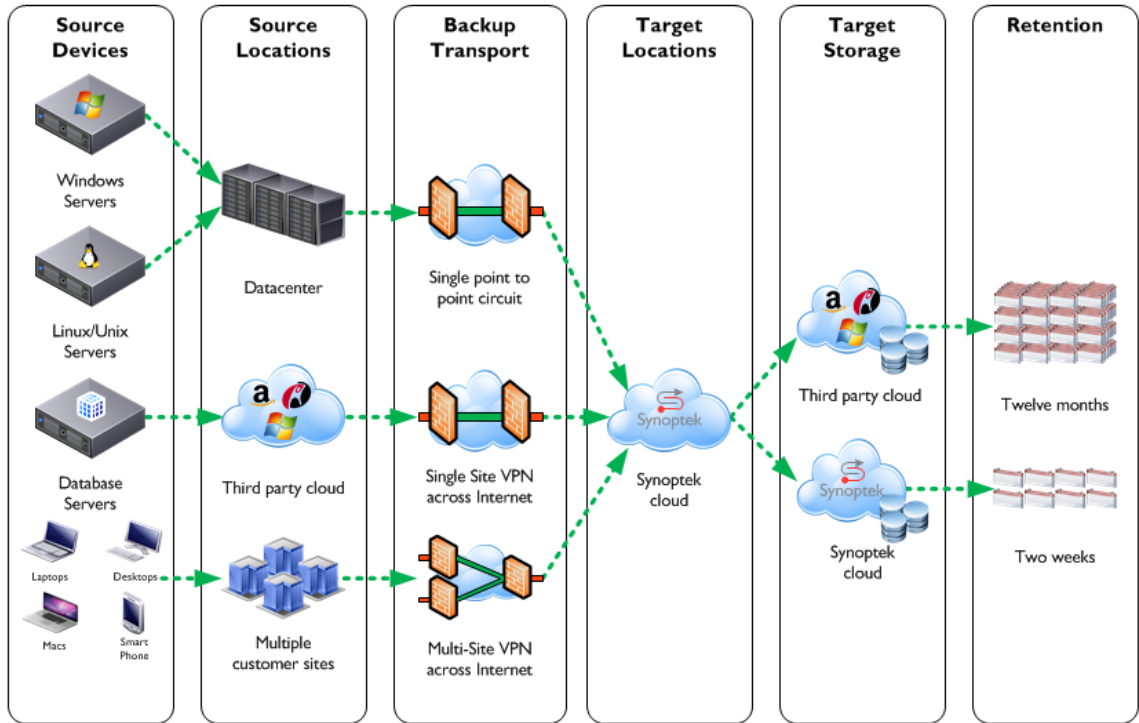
Source Devices

Windows Servers

Linux/Unix Servers

Database Servers

Laptops

Desktops

Macs

Smart Phone

Source Locations

Datacenter

Third party cloud

Multiple customer sites

Backup Transport

Single point to point circuit

Single Site VPN across Internet

Multi-Site VPN across Internet

Target Locations

Synoptek

Synoptek cloud

Target Storage

Third party cloud

Synoptek

Synoptek cloud

Retention

Twelve months

Two weeks